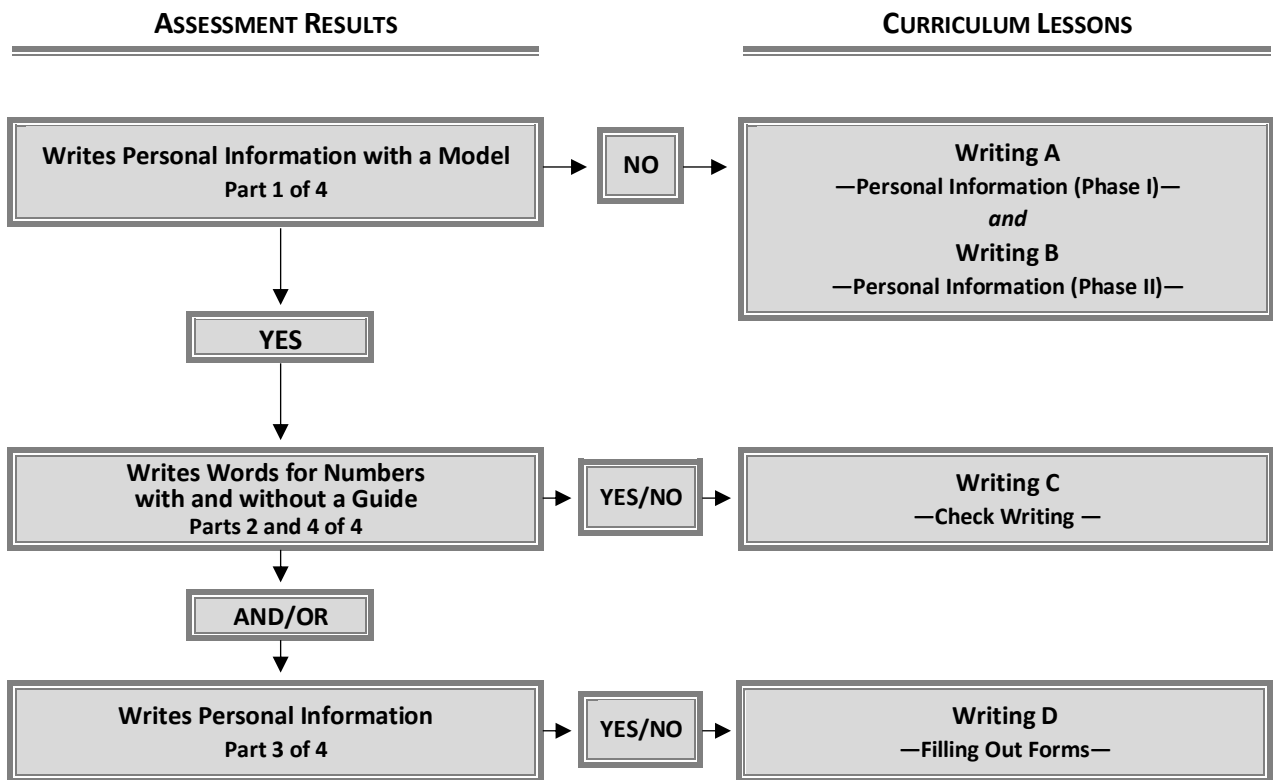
ASSESSMENT RESULTS

CURRICULUM LESSONS

Writes Personal Information with a Model
Part 1 of 4

NO

Writing A
—Personal Information (Phase I)—
and
Writing B
—Personal Information (Phase II)—

YES

Writes Words for Numbers
with and without a Guide
Parts 2 and 4 of 4

YES/NO

Writing C
—Check Writing —

AND/OR

Writes Personal Information
Part 3 of 4

YES/NO

Writing D
—Filling Out Forms—